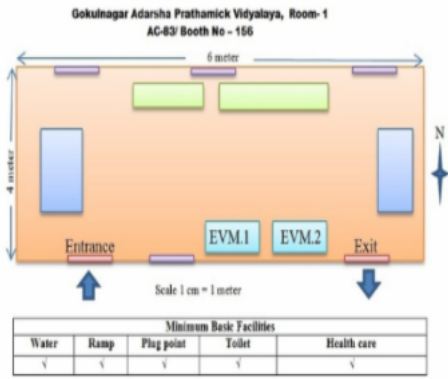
Gokulnagar Adarsha Prathamick Vidyalaya, Room- 1
AC-83/ Booth No - 156

6 meter

4 meter

N

EVM.1 EVM.2

Entrance

Exit

Scale 1 cm = 1 meter

| Minimum Basic Facilities | | | | |
|---|---|---|---|---|
| Water | Ramp | Plug point | Toilet | Health care |
| √ | √ | √ | √ | √ |